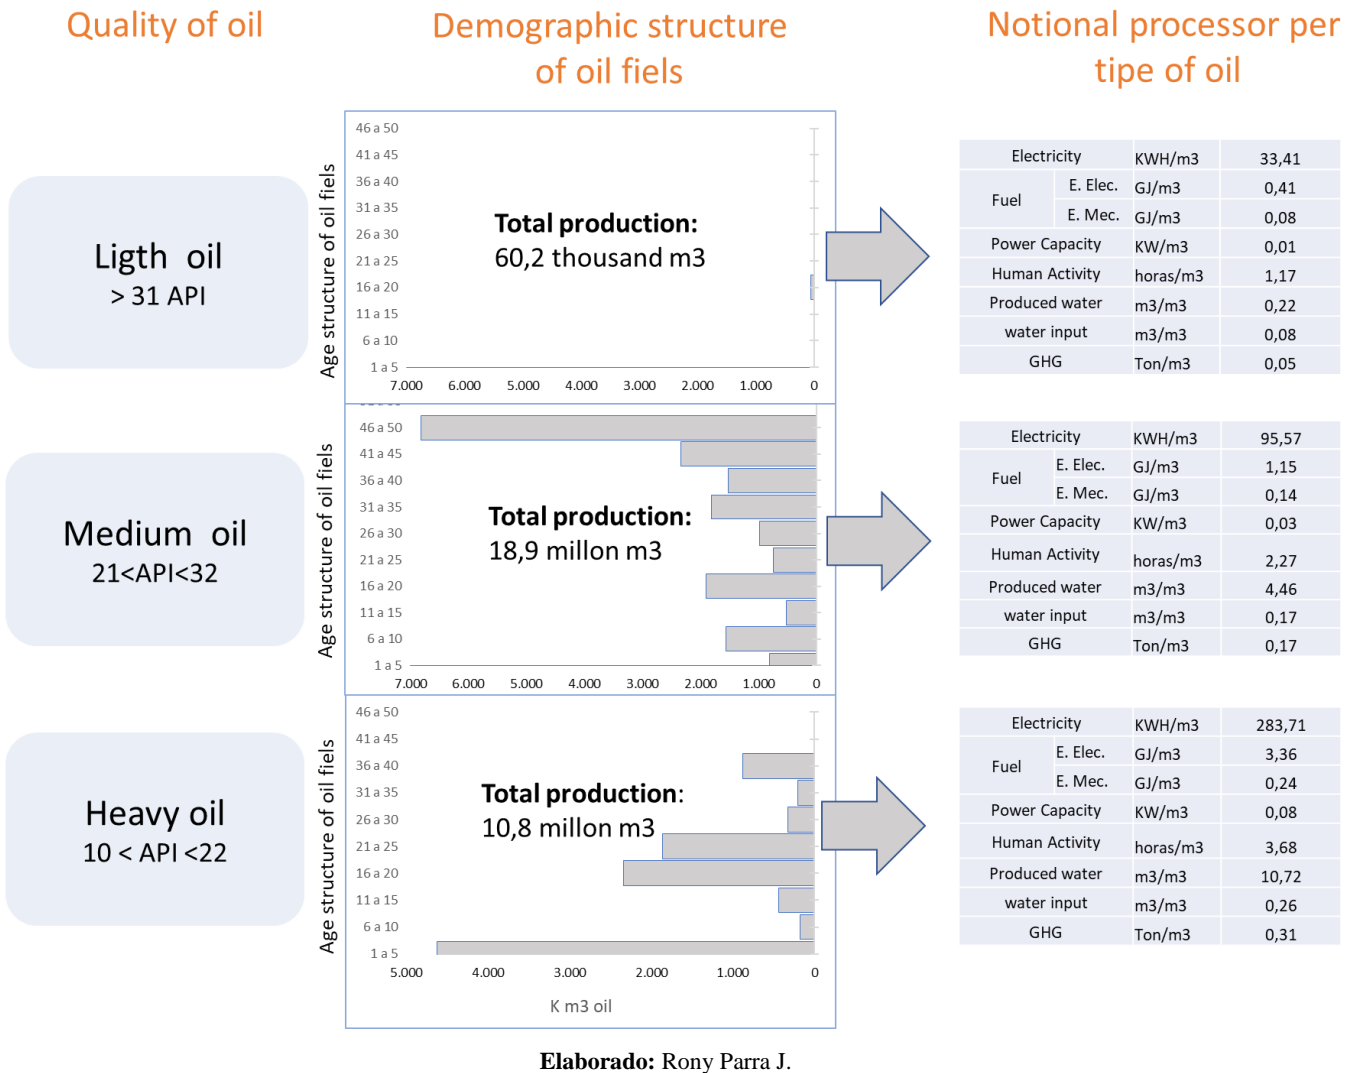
Quality of oil

Demographic structure of oil fiels

Notional processor per tipe of oil

Ligth oil
> 31 API

Age structure of oil fiels

46 a 50
41 a 45
36 a 40
31 a 35
26 a 30
21 a 25
16 a 20
11 a 15
6 a 10
1 a 5

7.000 6.000 5.000 4.000 3.000 2.000 1.000 0

**Total production:**
60,2 thousand m3

| Electricity | | KWH/m3 | 33,41 |
|---|---|---|---|
| Fuel | E. Elec. | GJ/m3 | 0,41 |
| | E. Mec. | GJ/m3 | 0,08 |
| Power Capacity | | KW/m3 | 0,01 |
| Human Activity | | horas/m3 | 1,17 |
| Produced water | | m3/m3 | 0,22 |
| water input | | m3/m3 | 0,08 |
| GHG | | Ton/m3 | 0,05 |

Medium oil
21<API<32

Age structure of oil fiels

46 a 50
41 a 45
36 a 40
31 a 35
26 a 30
21 a 25
16 a 20
11 a 15
6 a 10
1 a 5

7.000 6.000 5.000 4.000 3.000 2.000 1.000 0

**Total production:**
18,9 millon m3

| Electricity | | KWH/m3 | 95,57 |
|---|---|---|---|
| Fuel | E. Elec. | GJ/m3 | 1,15 |
| | E. Mec. | GJ/m3 | 0,14 |
| Power Capacity | | KW/m3 | 0,03 |
| Human Activity | | horas/m3 | 2,27 |
| Produced water | | m3/m3 | 4,46 |
| water input | | m3/m3 | 0,17 |
| GHG | | Ton/m3 | 0,17 |

Heavy oil
10 < API <22

Age structure of oil fiels

46 a 50
41 a 45
36 a 40
31 a 35
26 a 30
21 a 25
16 a 20
11 a 15
6 a 10
1 a 5

5.000 4.000 3.000 2.000 1.000 0

K m3 oil

**Total production**:
10,8 millon m3

| Electricity | | KWH/m3 | 283,71 |
|---|---|---|---|
| Fuel | E. Elec. | GJ/m3 | 3,36 |
| | E. Mec. | GJ/m3 | 0,24 |
| Power Capacity | | KW/m3 | 0,08 |
| Human Activity | | horas/m3 | 3,68 |
| Produced water | | m3/m3 | 10,72 |
| water input | | m3/m3 | 0,26 |
| GHG | | Ton/m3 | 0,31 |

**Elaborado:** Rony Parra J.